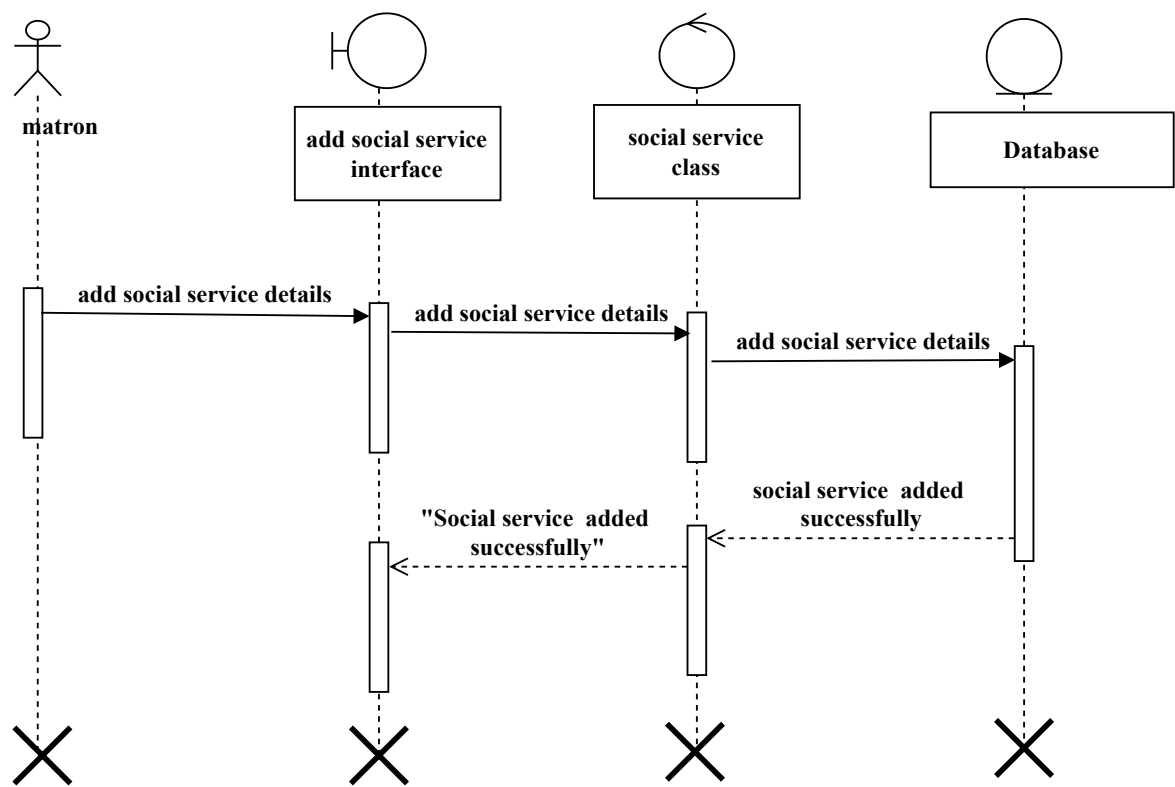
matron

add social service interface

social service class

Database

add social service details

add social service details

add social service details

social service added successfully

"Social service added successfully"